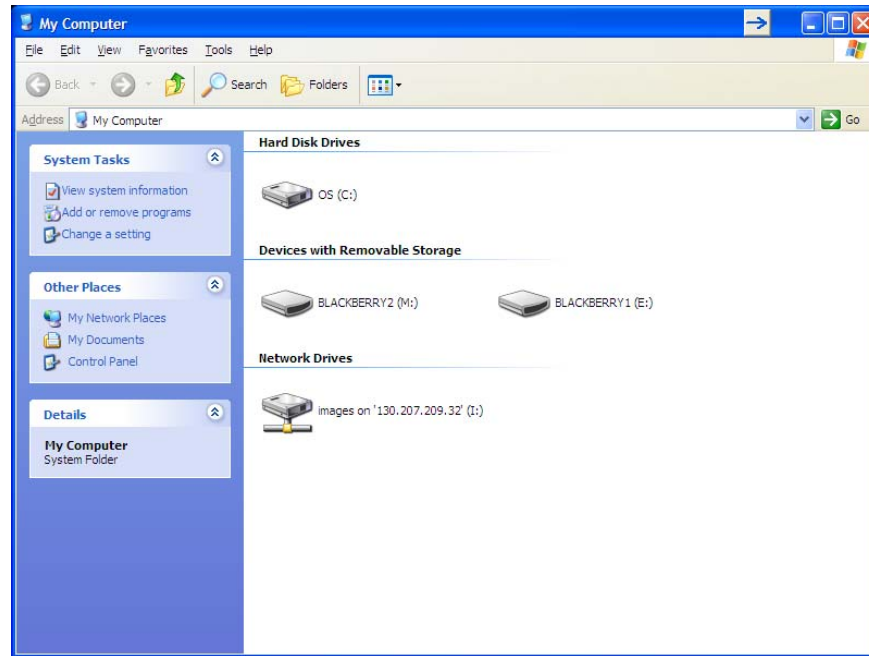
My Computer

File Edit View Favorites Tools Help

Back Search Folders

Address My Computer Go

System Tasks

View system information
Add or remove programs
Change a setting

Other Places

My Network Places
My Documents
Control Panel

Details

My Computer
System Folder

Hard Disk Drives

OS (C:)

Devices with Removable Storage

BLACKBERRY2 (M:)

BLACKBERRY1 (E:)

Network Drives

images on '130.207.209.32' (I:)